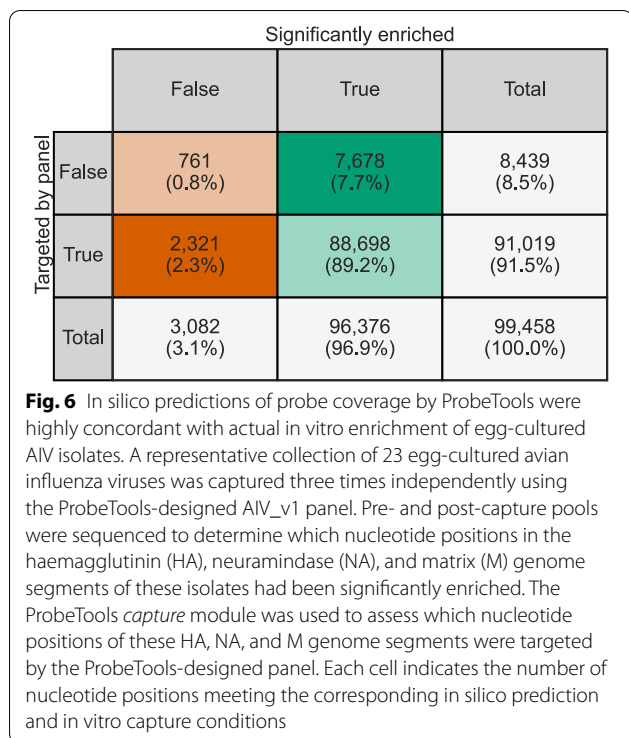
Significantly enriched

Targeted by panel

| | False | True | Total |
|---|---|---|---|
| False | 761 (0.8%) | 7,678 (7.7%) | 8,439 (8.5%) |
| True | 2,321 (2.3%) | 88,698 (89.2%) | 91,019 (91.5%) |
| Total | 3,082 (3.1%) | 96,376 (96.9%) | 99,458 (100.0%) |

**Fig. 6** In silico predictions of probe coverage by ProbeTools were highly concordant with actual in vitro enrichment of egg-cultured AIV isolates. A representative collection of 23 egg-cultured avian influenza viruses was captured three times independently using the ProbeTools-designed AIV_v1 panel. Pre- and post-capture pools were sequenced to determine which nucleotide positions in the haemagglutinin (HA), neuramindase (NA), and matrix (M) genome segments of these isolates had been significantly enriched. The ProbeTools *capture* module was used to assess which nucleotide positions of these HA, NA, and M genome segments were targeted by the ProbeTools-designed panel. Each cell indicates the number of nucleotide positions meeting the corresponding in silico prediction and in vitro capture conditions